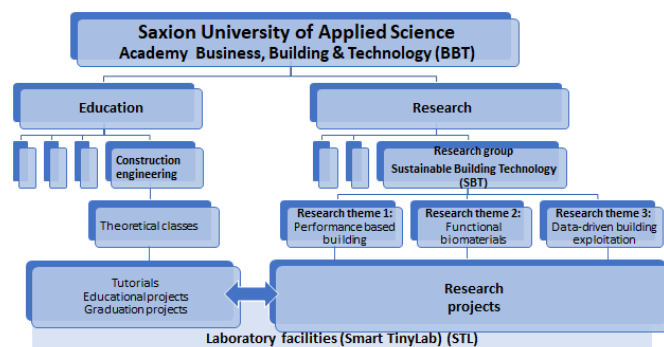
Saxion University of Applied Science
Academy Business, Building & Technology (BBT)

Education

Research

Construction engineering

Research group
Sustainable Building Technology (SBT)

Theoretical classes

Research theme 1: Performance based building

Research theme 2: Functional biomaterials

Research theme 3: Data-driven building exploitation

Tutorials
Educational projects
Graduation projects

Research projects

Laboratory facilities (Smart TinyLab) (STL)